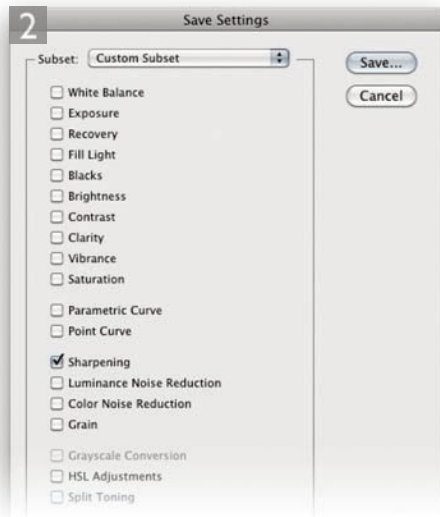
2

Save Settings

Subset: Custom Subset

Save...

Cancel

White Balance
Exposure
Recovery
Fill Light
Blacks
Brightness
Contrast
Clarity
Vibrance
Saturation

Parametric Curve
Point Curve

Sharpening
Luminance Noise Reduction
Color Noise Reduction
Grain

Grayscale Conversion
HSL Adjustments
Split Toning